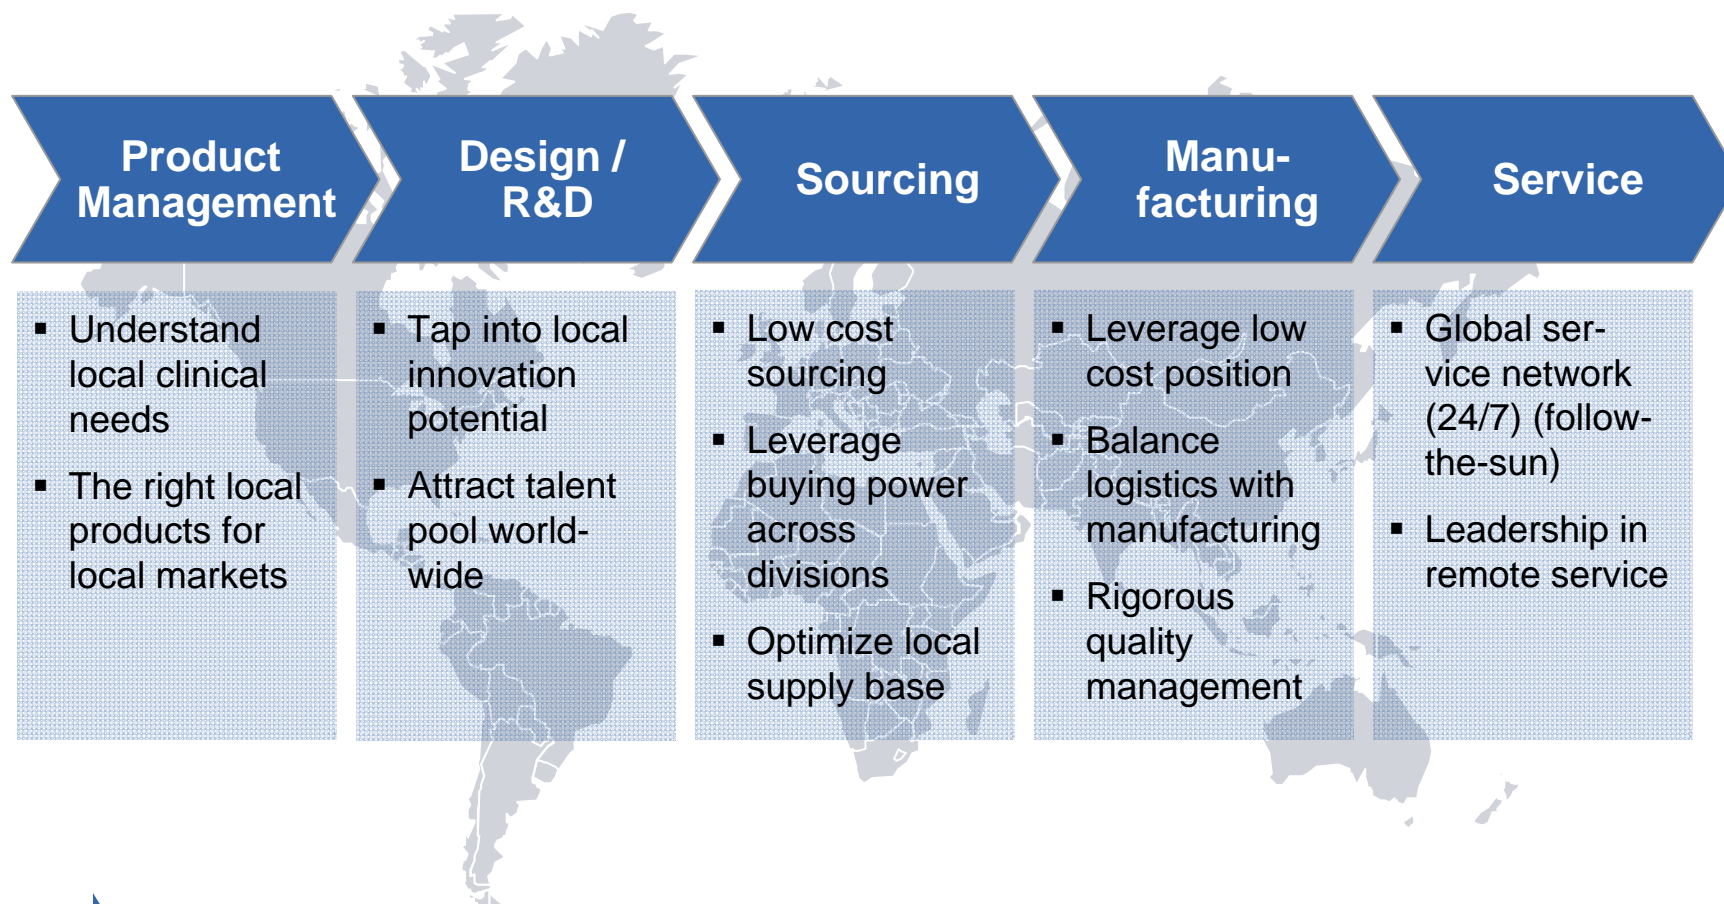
Product Management

Design / R&D

Sourcing

Manufacturing

Service

- Understand local clinical needs
- The right local products for local markets

- Tap into local innovation potential
- Attract talent pool worldwide

- Low cost sourcing
- Leverage buying power across divisions
- Optimize local supply base

- Leverage low cost position
- Balance logistics with manufacturing
- Rigorous quality management

- Global service network (24/7) (follow-the-sun)
- Leadership in remote service